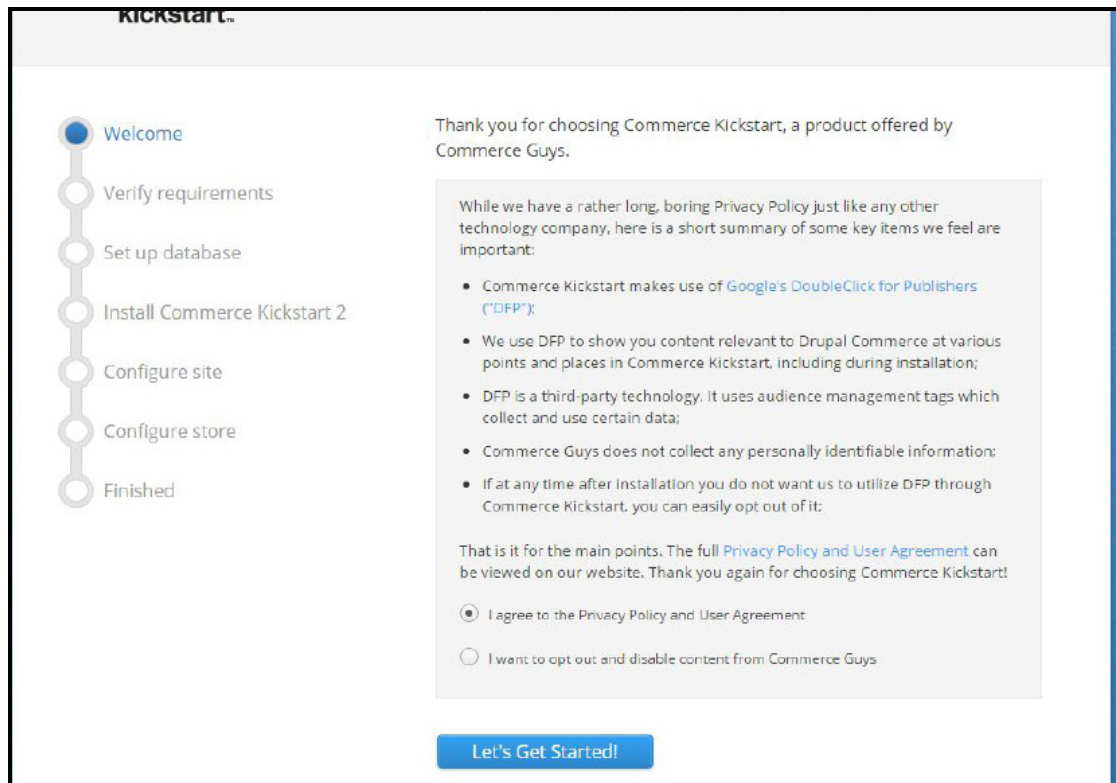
kickstart™

Welcome

Verify requirements

Set up database

Install Commerce Kickstart 2

Configure site

Configure store

Finished

Thank you for choosing Commerce Kickstart, a product offered by Commerce Guys.

While we have a rather long, boring Privacy Policy just like any other technology company, here is a short summary of some key items we feel are important:

- Commerce Kickstart makes use of Google's DoubleClick for Publishers ("DFP");
- We use DFP to show you content relevant to Drupal Commerce at various points and places in Commerce Kickstart, including during installation;
- DFP is a third-party technology. It uses audience management tags which collect and use certain data;
- Commerce Guys does not collect any personally identifiable information;
- If at any time after installation you do not want us to utilize DFP through Commerce Kickstart, you can easily opt out of it;

That is it for the main points. The full Privacy Policy and User Agreement can be viewed on our website. Thank you again for choosing Commerce Kickstart!

I agree to the Privacy Policy and User Agreement

I want to opt out and disable content from Commerce Guys

Let's Get Started!